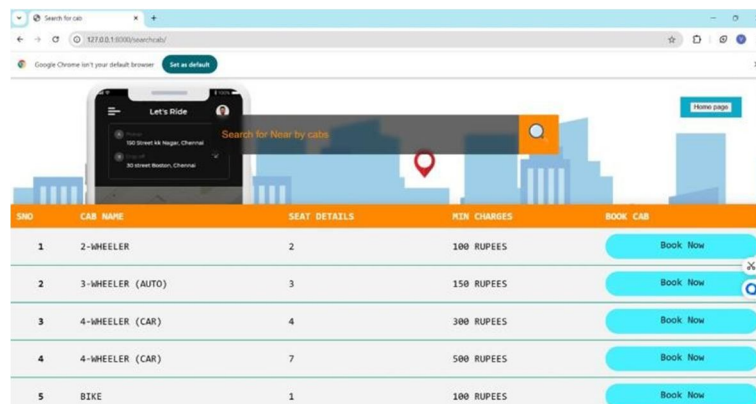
Search for cab

127.0.0.1:8000/searchcab/

Google Chrome isn't your default browser Set as default

Let's Ride

190 Street kk Nagar, Chennai

30 street Boston, Chennai

Search for Near by cabs

Home page

| SNO | CAB NAME | SEAT DETAILS | MIN CHARGES | BOOK CAB |
|---|---|---|---|---|
| 1 | 2-WHEELER | 2 | 100 RUPEES | Book Now |
| 2 | 3-WHEELER (AUTO) | 3 | 150 RUPEES | Book Now |
| 3 | 4-WHEELER (CAR) | 4 | 300 RUPEES | Book Now |
| 4 | 4-WHEELER (CAR) | 7 | 500 RUPEES | Book Now |
| 5 | BIKE | 1 | 100 RUPEES | Book Now |